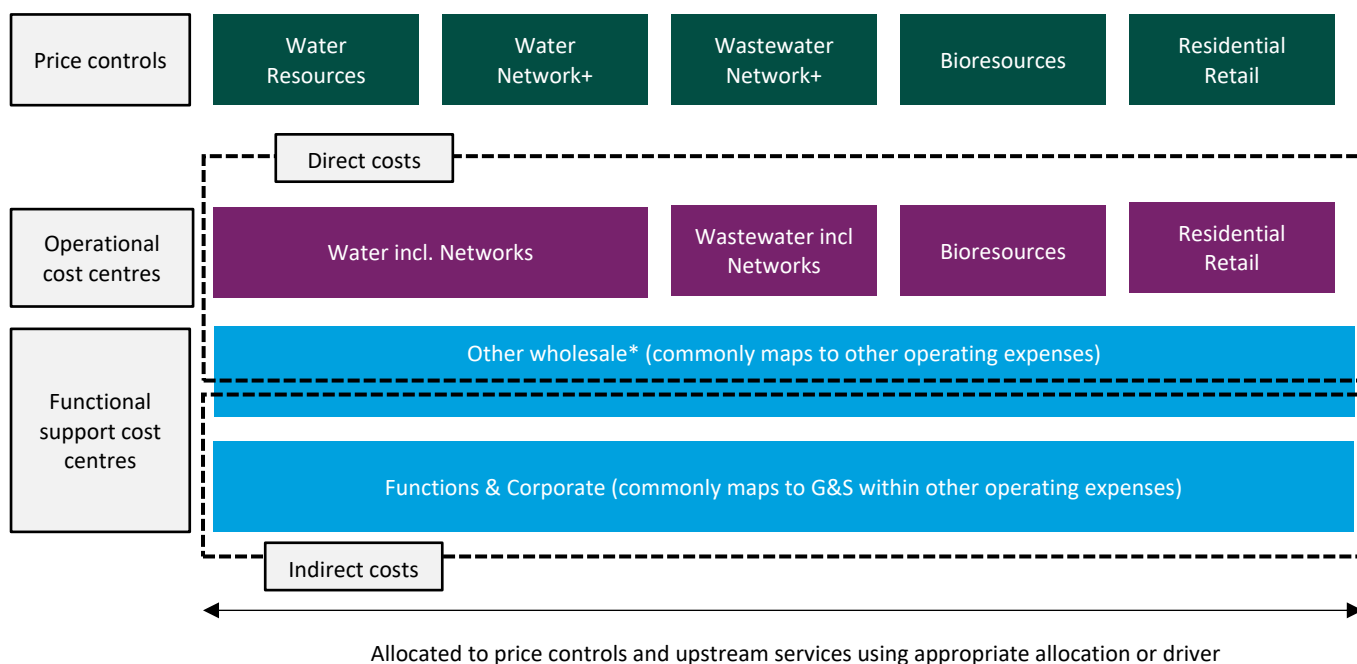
Price controls

Water Resources

Water Network+

Wastewater Network+

Bioresources

Residential Retail

Direct costs

Operational cost centres

Water incl. Networks

Wastewater incl Networks

Bioresources

Residential Retail

Functional support cost centres

Other wholesale* (commonly maps to other operating expenses)

Functions & Corporate (commonly maps to G&S within other operating expenses)

Indirect costs

Allocated to price controls and upstream services using appropriate allocation or driver